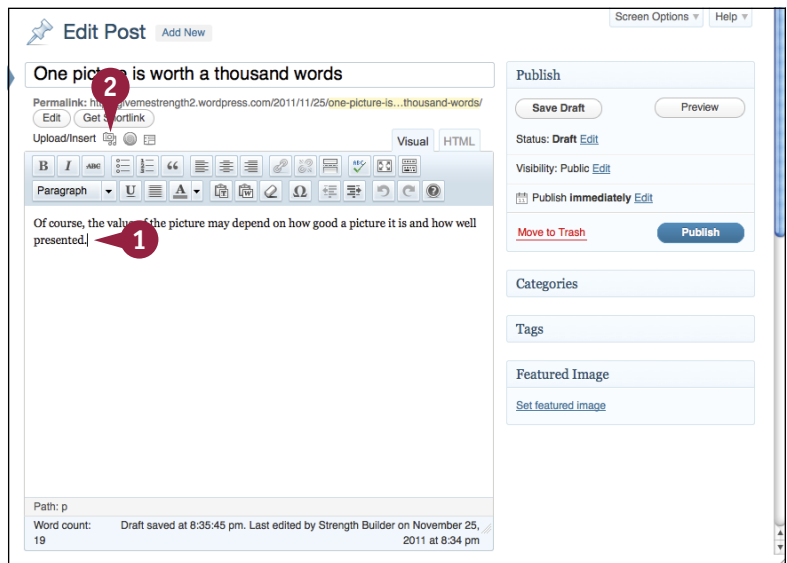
Screen Options ▾ Help ▾

Edit Post Add New

One pictu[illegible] is worth a thousand words

2

Permalink: htt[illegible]vemestrength2.wordpress.com/2011/11/25/one-picture-is…thousand-words/

Edit Get S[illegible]rtlink

Upload/Insert

Visual HTML

B I ABC

Paragraph U A Ω

Of course, the valu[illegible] the picture may depend on how good a picture it is and how well presented.

1

Path: p

Word count: 19

Draft saved at 8:35:45 pm. Last edited by Strength Builder on November 25, 2011 at 8:34 pm

Publish

Save Draft

Preview

Status: Draft Edit

Visibility: Public Edit

Publish immediately Edit

Move to Trash

Publish

Categories

Tags

Featured Image

Set featured image